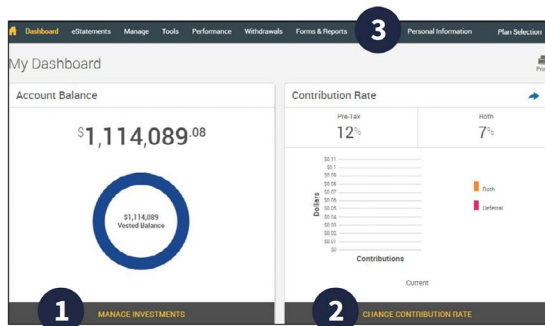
Dashboard eStatements Manage Tools Performance Withdrawals Forms & Reports 3 Personal Information Plan Selection

My Dashboard

Print

Account Balance

$1,114,089.08

$1,114,089
Vested Balance

1 MANAGE INVESTMENTS

Contribution Rate

Pre-Tax
12%

Roth
7%

$0.11
$0.1
$0.09
$0.08
$0.07
$0.06
$0.05
$0.04
$0.03
$0.02
$0.01
$0

Dollars

Contributions

Current

Roth
Deferral

2 CHANGE CONTRIBUTION RATE